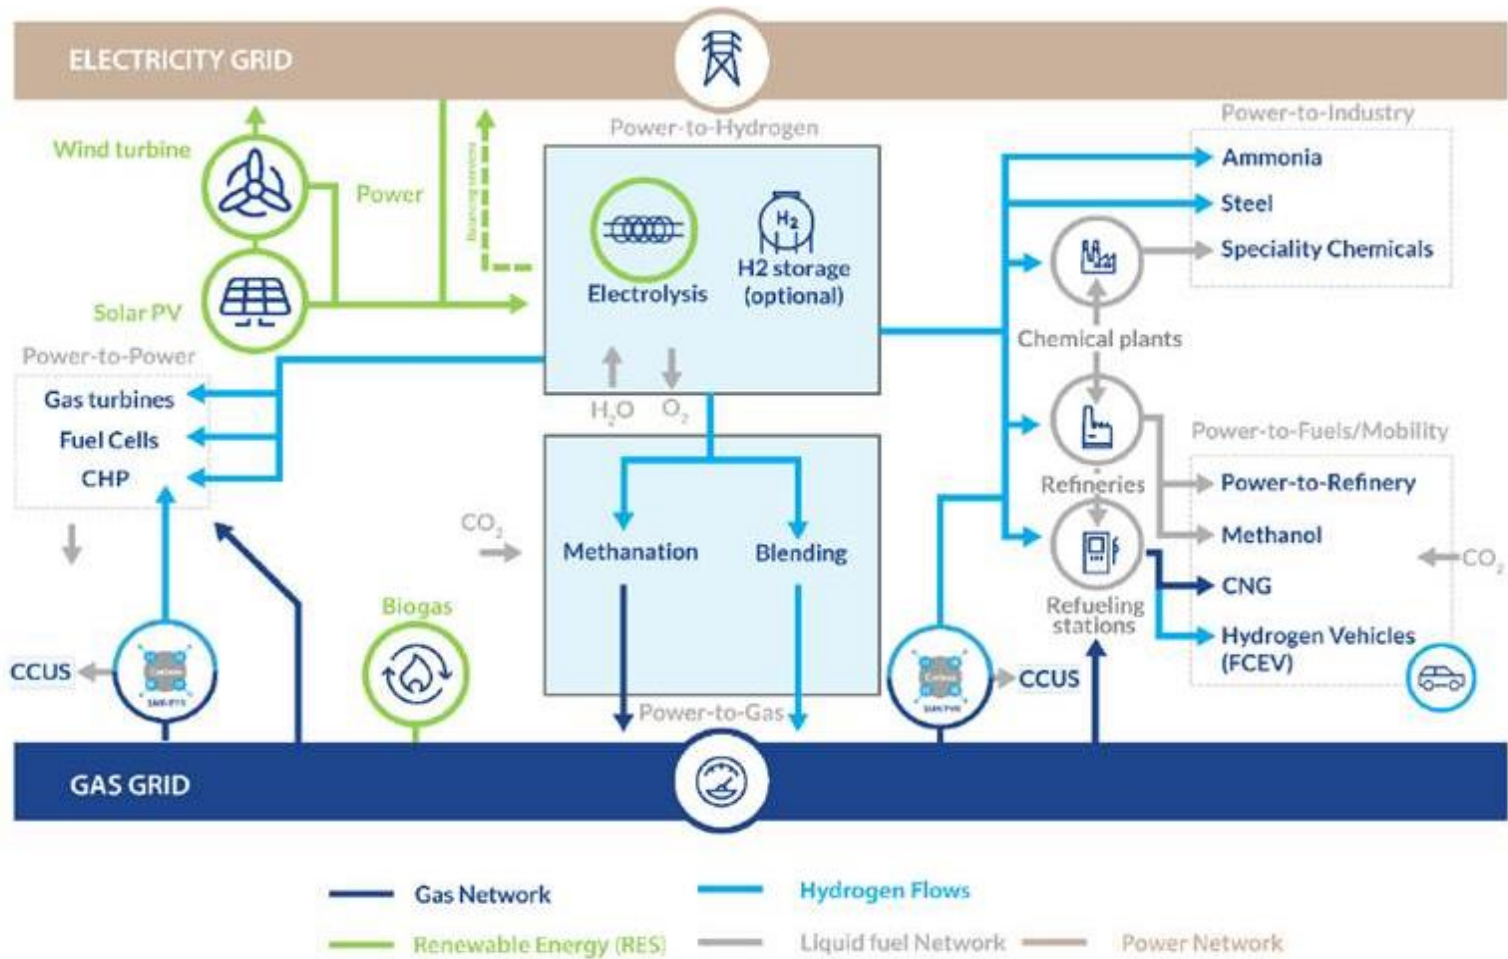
ELECTRICITY GRID

Wind turbine

Power

Balancing services

Solar PV

Power-to-Hydrogen

Electrolysis

$H_2$

H2 storage (optional)

$H_2O$ $O_2$

Power-to-Power

Gas turbines

Fuel Cells

CHP

CCUS

SMR-PTS

Biogas

$CO_2$

Methanation

Blending

Power-to-Gas

Power-to-Industry

Ammonia

Steel

Speciality Chemicals

Chemical plants

Refineries

Power-to-Fuels/Mobility

Power-to-Refinery

Methanol

CNG

Hydrogen Vehicles (FCEV)

$CO_2$

Refueling stations

CCUS

SMR-PTS

GAS GRID

Gas Network

Hydrogen Flows

Renewable Energy (RES)

Liquid fuel Network

Power Network